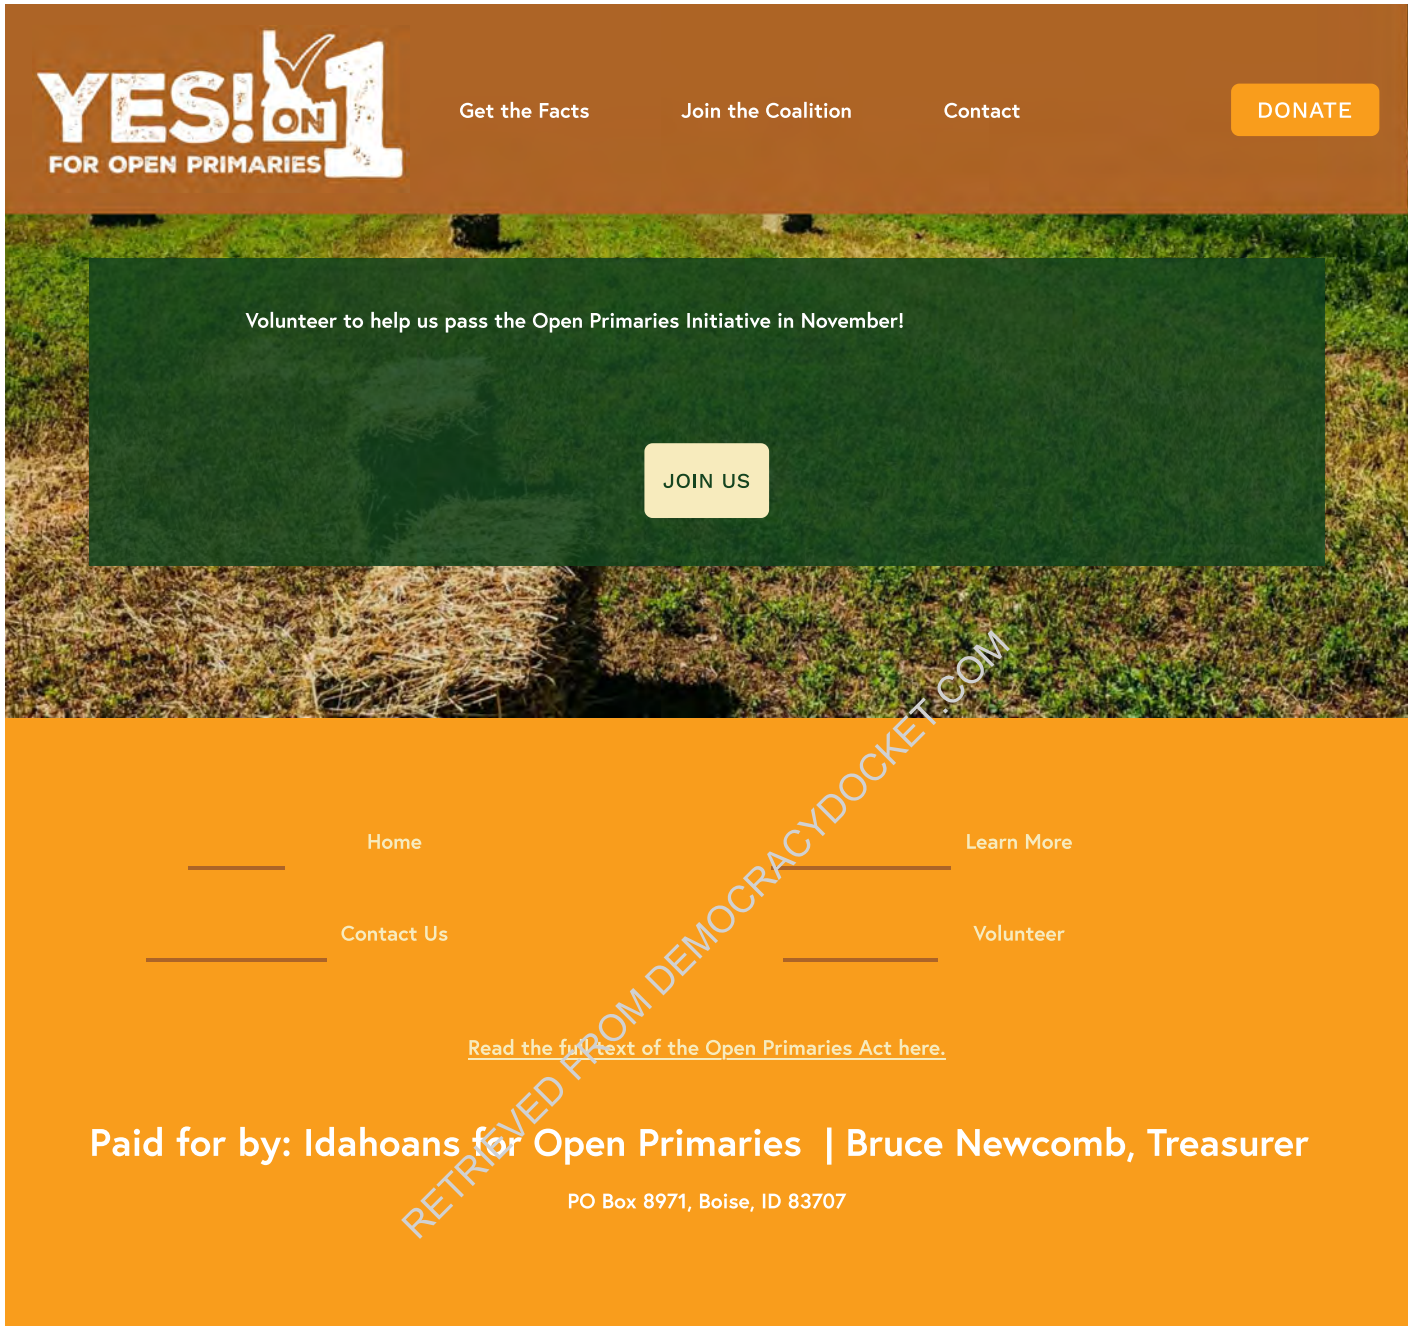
YES! ON 1
FOR OPEN PRIMARIES

Get the Facts
Join the Coalition
Contact
DONATE

Volunteer to help us pass the Open Primaries Initiative in November!

JOIN US

Home
Learn More
Contact Us
Volunteer

Read the full text of the Open Primaries Act here.

Paid for by: Idahoans for Open Primaries | Bruce Newcomb, Treasurer

PO Box 8971, Boise, ID 83707

RETRIEVED FROM DEMOCRACYDOCKET.COM